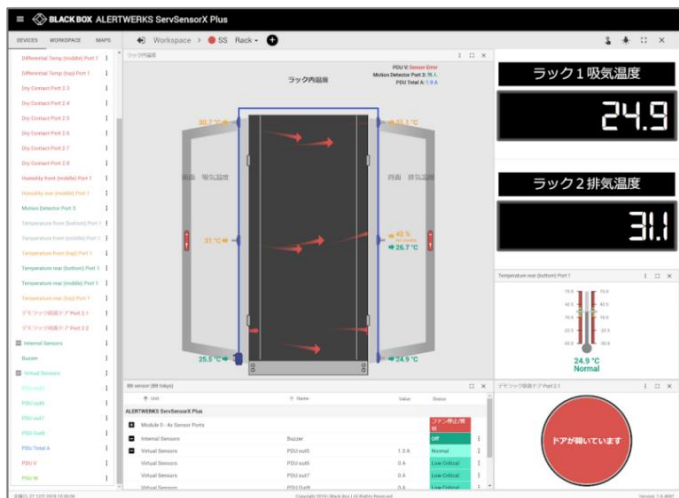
≡ BLACK BOX ALERTWERKS ServSensorX Plus

DEVICES WORKSPACE MAPS

Workspace › SS Rack ▾

Differential Temp (middle) Port 1
Differential Temp (top) Port 1
Dry Contact Port 2.3
Dry Contact Port 2.4
Dry Contact Port 2.5
Dry Contact Port 2.6
Dry Contact Port 2.7
Dry Contact Port 2.8
Humidity front (middle) Port 1
Humidity rear (middle) Port 1
Motion Detector Port 3
Temperature front (bottom) Port 1
Temperature front (middle) Port 1
Temperature front (top) Port 1
Temperature rear (bottom) Port 1
Temperature rear (middle) Port 1
Temperature rear (top) Port 1
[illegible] Port 2.1
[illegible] Port 2.2
Internal Sensors
Buzzer
Virtual Sensors
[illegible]
PSU out6
PSU out7
PSU out8
PSU Total A
PSU V
PSU W

ラック内温湿

ラック内温湿
PSU V: Sensor Error
Motion Detector Port 3: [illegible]
PSU Total A: 1.9 A

30.7 °C
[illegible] °C
前面 吸気温度
背面 排気温度
31 °C
42 %
26.7 °C
25.5 °C
24.9 °C

ラック１吸気温度
24.9

ラック２排気温度
31.1

Temperature rear (bottom) Port 1
24.9 °C
Normal

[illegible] Port 2.1
ドアが開いています

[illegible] sensor ([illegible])
Unit | Name | Value | Status
ALERTWERKS ServSensorX Plus
Module 0 - Ax Sensor Ports | | | ファン停止/異常
Internal Sensors | Buzzer | | Off
Virtual Sensors | PSU out5 | 1.3 A | Normal
Virtual Sensors | PSU out6 | 0 A | Low Critical
Virtual Sensors | PSU out7 | 0 A | Low Critical
Virtual Sensors | PSU out8 | 0 A | Low Critical

Copyright ©2021 Black Box | All Rights Reserved
Version: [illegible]